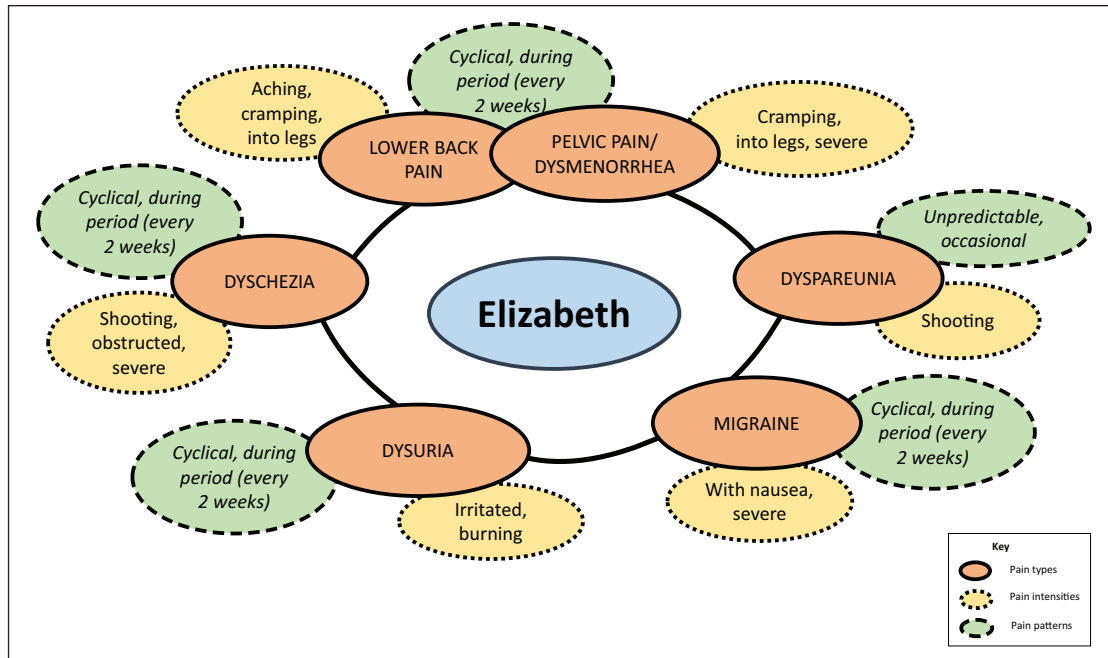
Cyclical, during period (every 2 weeks)

Aching, cramping, into legs

LOWER BACK PAIN

PELVIC PAIN/ DYSMENORRHEA

Cramping, into legs, severe

Cyclical, during period (every 2 weeks)

DYSCHEZIA

Shooting, obstructed, severe

Unpredictable, occasional

DYSPAREUNIA

Shooting

Elizabeth

MIGRAINE

Cyclical, during period (every 2 weeks)

With nausea, severe

DYSURIA

Cyclical, during period (every 2 weeks)

Irritated, burning

Key
Pain types
Pain intensities
Pain patterns